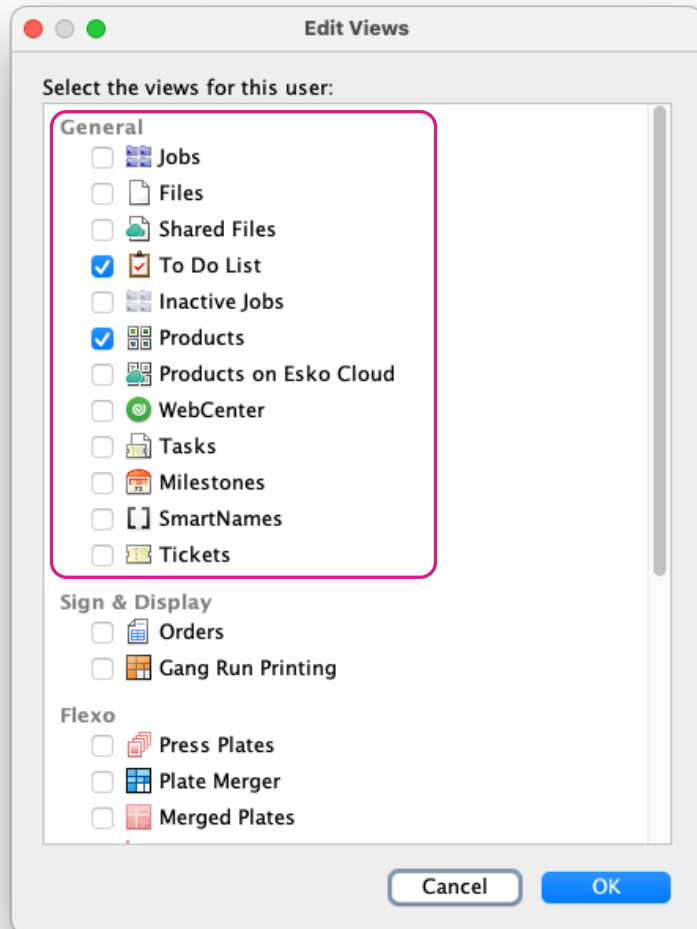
Edit Views

Select the views for this user:

General
Jobs
Files
Shared Files
To Do List
Inactive Jobs
Products
Products on Esko Cloud
WebCenter
Tasks
Milestones
SmartNames
Tickets

Sign & Display
Orders
Gang Run Printing

Flexo
Press Plates
Plate Merger
Merged Plates

Cancel
OK